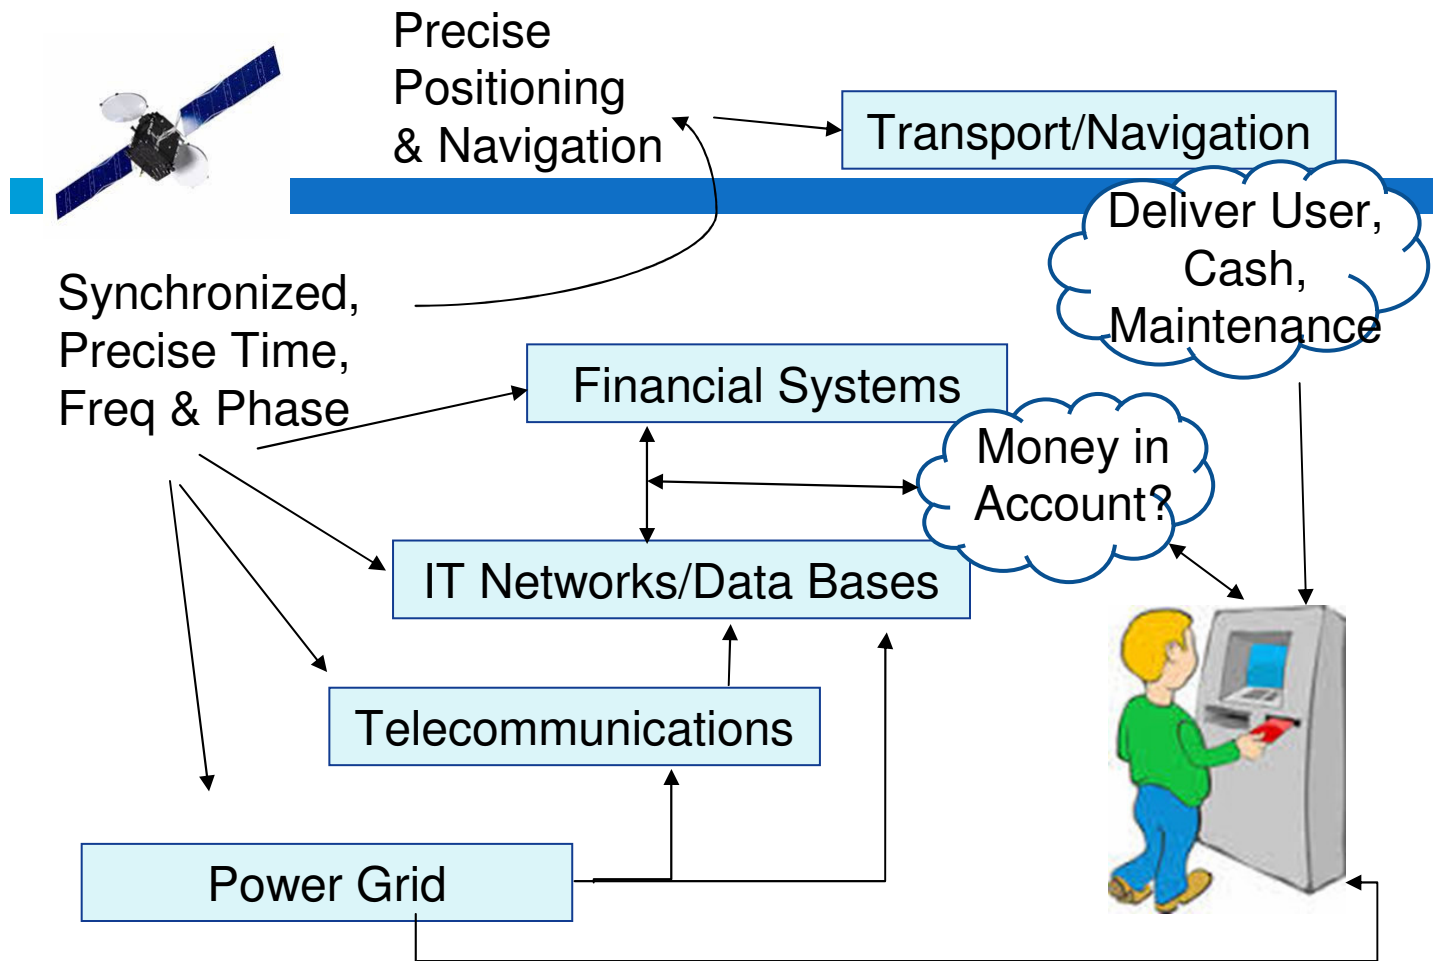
Precise Positioning & Navigation

Transport/Navigation

Deliver User, Cash, Maintenance

Synchronized, Precise Time, Freq & Phase

Financial Systems

Money in Account?

IT Networks/Data Bases

Telecommunications

Power Grid